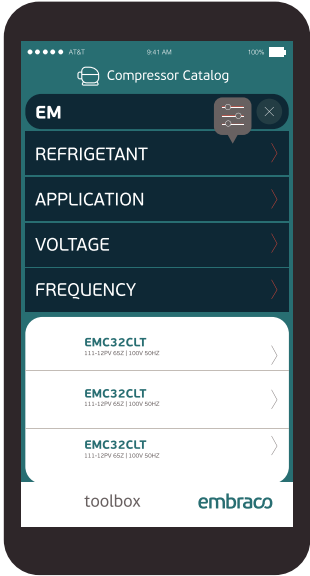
●●●●● AT&T 8:41 AM 100%

Compressor Catalog

EM

REFRIGETANT

APPLICATION

VOLTAGE

FREQUENCY

EMC32CLT
111-12PV 65Z | 100V 50HZ

EMC32CLT
111-12PV 65Z | 100V 50HZ

EMC32CLT
111-12PV 65Z | 100V 50HZ

toolbox

embraco